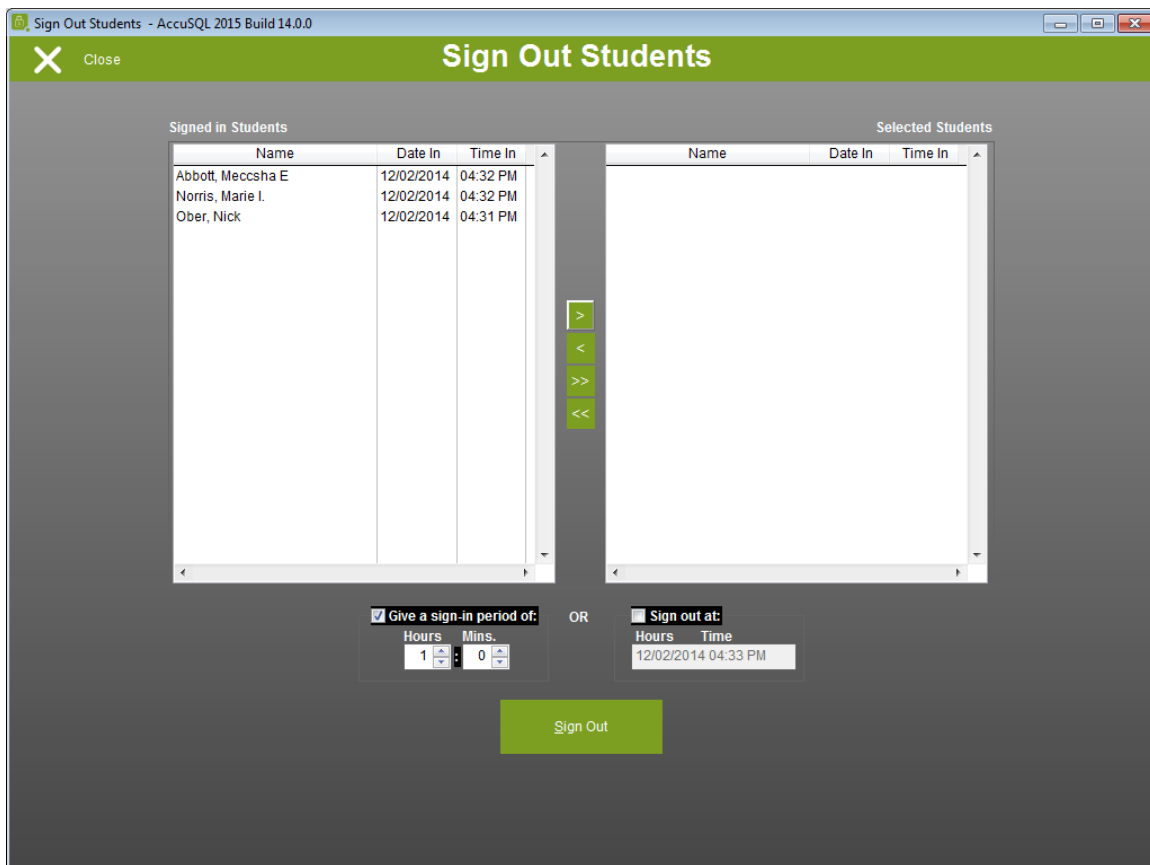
Sign Out Students - AccuSQL 2015 Build 14.0.0

Close

Sign Out Students

Signed in Students

| Name | Date In | Time In |
|---|---|---|
| Abbott, Meccsha E | 12/02/2014 | 04:32 PM |
| Norris, Marie I. | 12/02/2014 | 04:32 PM |
| Ober, Nick | 12/02/2014 | 04:31 PM |

Selected Students

| Name | Date In | Time In |
|---|---|---|

>
<
>>
<<

Give a sign-in period of:
Hours Mins.
1 : 0

OR

Sign out at:
Hours Time
12/02/2014 04:33 PM

Sign Out